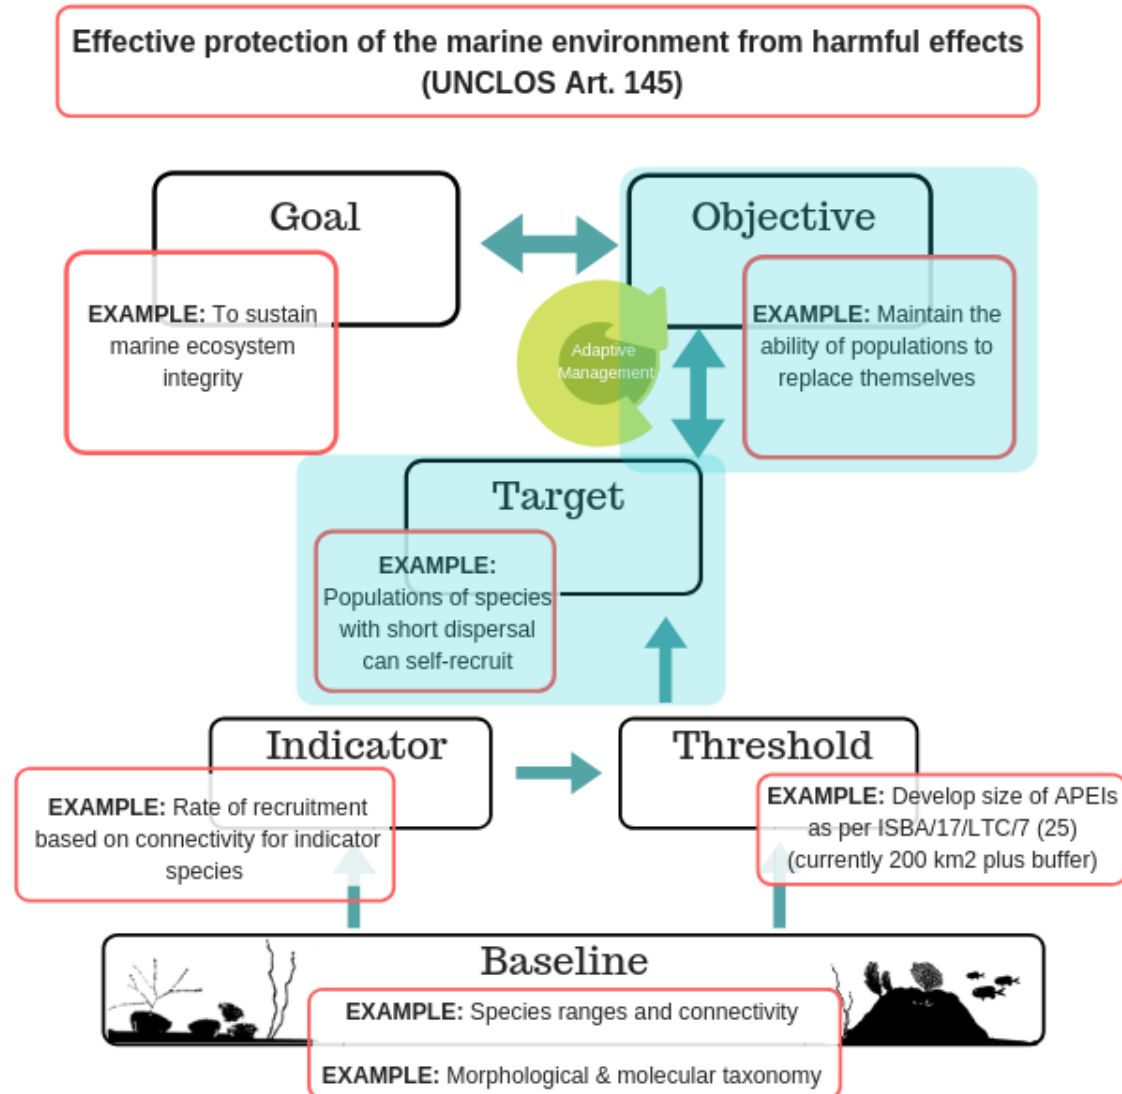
Effective protection of the marine environment from harmful effects (UNCLOS Art. 145)

Goal

EXAMPLE: To sustain marine ecosystem integrity

Objective

EXAMPLE: Maintain the ability of populations to replace themselves

Adaptive Management

Target

EXAMPLE: Populations of species with short dispersal can self-recruit

Indicator

EXAMPLE: Rate of recruitment based on connectivity for indicator species

Threshold

EXAMPLE: Develop size of APEIs as per ISBA/17/LTC/7 (25) (currently 200 km2 plus buffer)

Baseline

EXAMPLE: Species ranges and connectivity

EXAMPLE: Morphological & molecular taxonomy